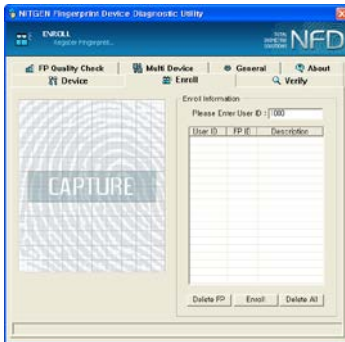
NITGEN Fingerprint Device Diagnostic Utility

ENROLL
Register Fingerprint...

NFD

FP Quality Check
Multi Device
General
About
Device
Enroll
Verify

CAPTURE

Enroll Information
Please Enter User ID : 000

| User ID | FP ID | Description |
|---|---|---|

Delete FP
Enroll
Delete All